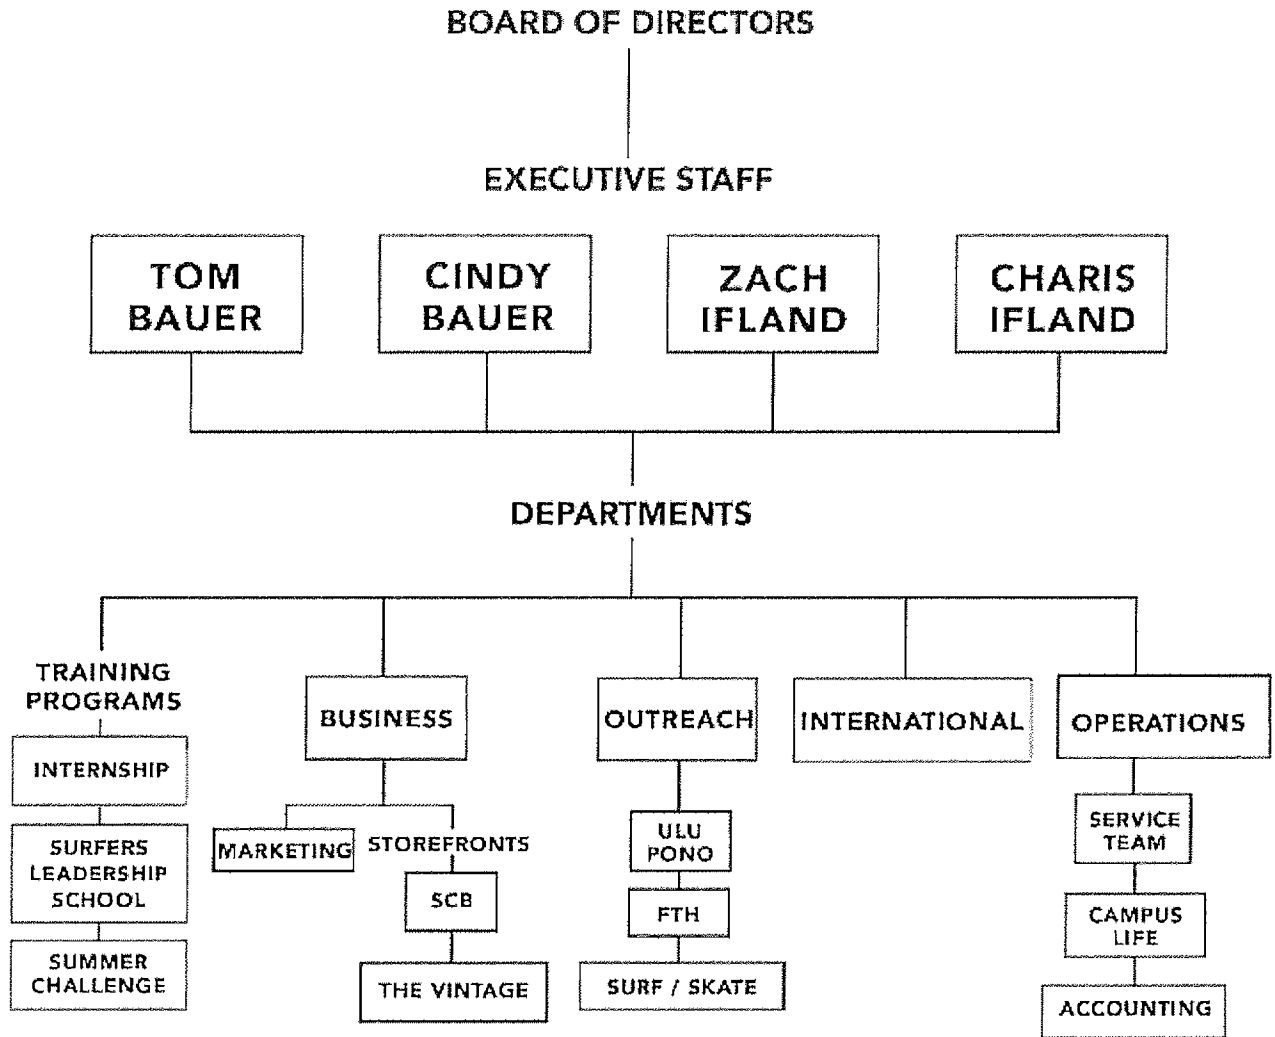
BOARD OF DIRECTORS

EXECUTIVE STAFF

TOM BAUER

CINDY BAUER

ZACH IFLAND

CHARIS IFLAND

DEPARTMENTS

TRAINING PROGRAMS

INTERNSHIP

SURFERS LEADERSHIP SCHOOL

SUMMER CHALLENGE

BUSINESS

MARKETING

STOREFRONTS

SCB

THE VINTAGE

OUTREACH

ULU PONO

FTH

SURF / SKATE

INTERNATIONAL

OPERATIONS

SERVICE TEAM

CAMPUS LIFE

ACCOUNTING